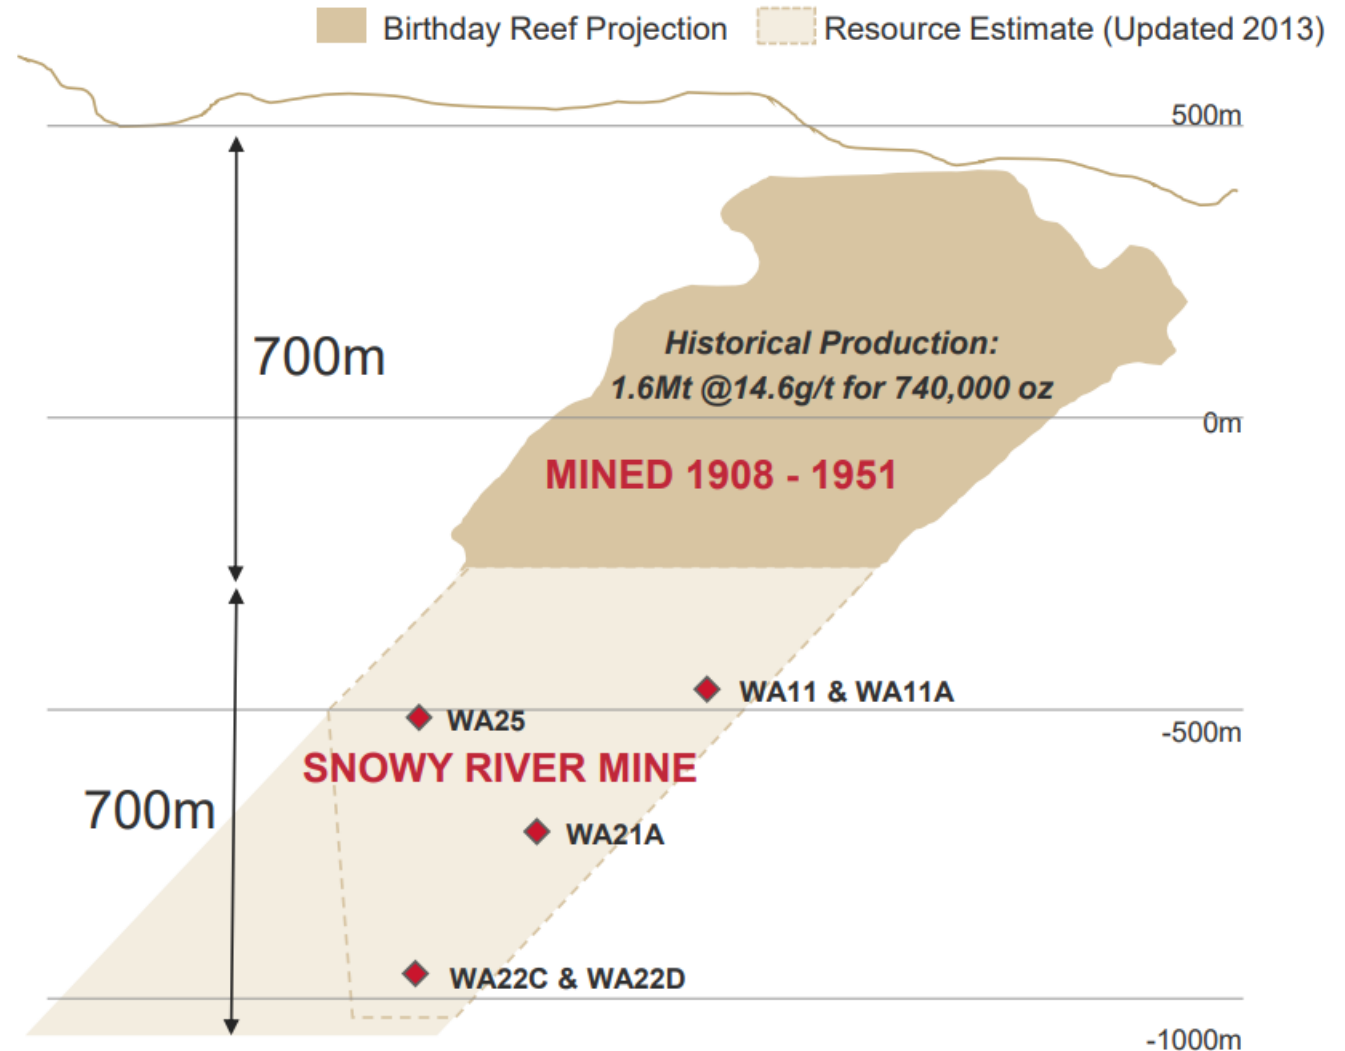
Birthday Reef Projection

Resource Estimate (Updated 2013)

500m

700m

Historical Production:
1.6Mt @14.6g/t for 740,000 oz

0m

MINED 1908 - 1951

WA11 & WA11A

WA25

-500m

SNOWY RIVER MINE

700m

WA21A

WA22C & WA22D

-1000m